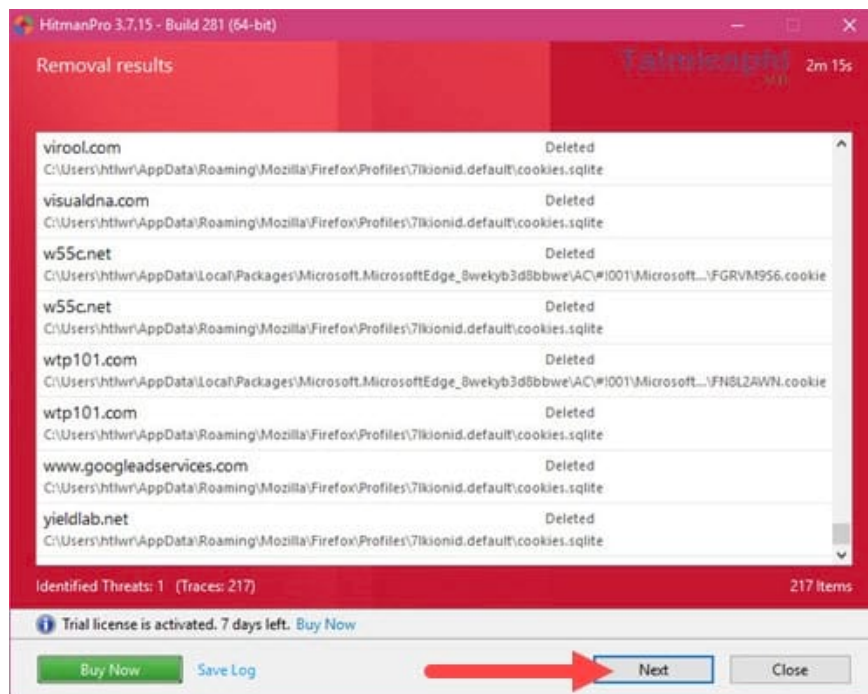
HitmanPro 3.7.15 - Build 281 (64-bit)

Removal results

Taimienphi .vn

2m 15s

virool.com
Deleted
C:\Users\htlwr\AppData\Roaming\Mozilla\Firefox\Profiles\7lkionid.default\cookies.sqlite

visualdna.com
Deleted
C:\Users\htlwr\AppData\Roaming\Mozilla\Firefox\Profiles\7lkionid.default\cookies.sqlite

w55c.net
Deleted
C:\Users\htlwr\AppData\Local\Packages\Microsoft.MicrosoftEdge_8wekyb3d8bbwe\AC\#!001\Microsoft...\FGRVM9S6.cookie

w55c.net
Deleted
C:\Users\htlwr\AppData\Roaming\Mozilla\Firefox\Profiles\7lkionid.default\cookies.sqlite

wtp101.com
Deleted
C:\Users\htlwr\AppData\Local\Packages\Microsoft.MicrosoftEdge_8wekyb3d8bbwe\AC\#!001\Microsoft...\FN8L2AWN.cookie

wtp101.com
Deleted
C:\Users\htlwr\AppData\Roaming\Mozilla\Firefox\Profiles\7lkionid.default\cookies.sqlite

www.googleadservices.com
Deleted
C:\Users\htlwr\AppData\Roaming\Mozilla\Firefox\Profiles\7lkionid.default\cookies.sqlite

yieldlab.net
Deleted
C:\Users\htlwr\AppData\Roaming\Mozilla\Firefox\Profiles\7lkionid.default\cookies.sqlite

Identified Threats: 1 (Traces: 217)
217 Items

Trial license is activated. 7 days left. Buy Now

Buy Now
Save Log
Next
Close